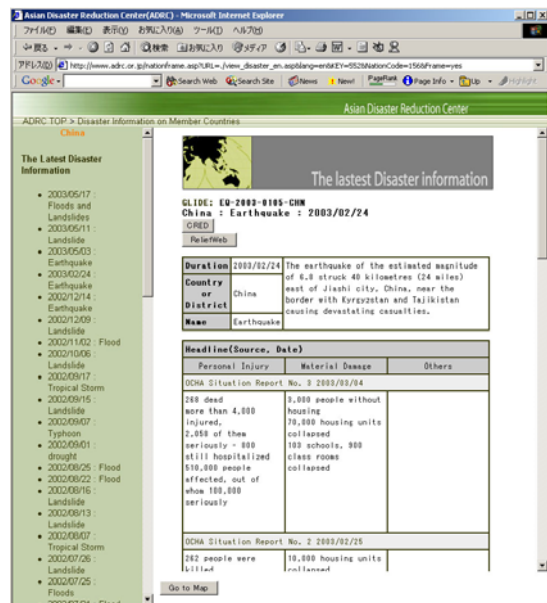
Asian Disaster Reduction Center(ADRC) - Microsoft Internet Explorer

ファイル(F) 編集(E) 表示(V) お気に入り(A) ツール(T) ヘルプ(H)

戻る 検索 お気に入り メディア

アドレス(D) http://www.adrc.or.jp/nationframe.asp?URL=./view_disaster_en.asp&lang=en&KEY=552&NationCode=156&Frame=yes

Google Search Web Search Site News New! PageRank Page Info Up Highlight

Asian Disaster Reduction Center

ADRC TOP > Disaster Information on Member Countries

China

The Latest Disaster Information

- 2003/05/17 : Floods and Landslides
- 2003/05/11 : Landslide
- 2003/05/03 : Earthquake
- 2003/02/24 : Earthquake
- 2002/12/14 : Earthquake
- 2002/12/09 : Landslide
- 2002/11/02 : Flood
- 2002/10/06 : Landslide
- 2002/09/17 : Tropical Storm
- 2002/09/15 : Landslide
- 2002/09/07 : Typhoon
- 2002/09/01 : drought
- 2002/08/25 : Flood
- 2002/08/22 : Flood
- 2002/08/16 : Landslide
- 2002/08/13 : Landslide
- 2002/08/07 : Tropical Storm
- 2002/07/26 : Landslide
- 2002/07/25 : Floods

The lastest Disaster information

GLIDE: EQ-2003-0105-CHN
China : Earthquake : 2003/02/24

CRED
ReliefWeb

| Duration | 2003/02/24 | The earthquake of the estimated magnitude of 6.8 struck 40 kilometres (24 miles) east of Jiashi city, China, near the border with Kyrgyzstan and Tajikistan causing devastating casualties. |
|---|---|---|
| Country or District | China | |
| Name | Earthquake | |

Headline(Source, Date)

| Personal Injury | Material Damage | Others |
|---|---|---|
| OCHA Situation Report No. 3 2003/03/04 | | |
| 268 dead more than 4,000 injured, 2,058 of them seriously - 800 still hospitalized 510,000 people affected, out of whom 100,000 seriously | 3,000 people without housing 70,000 housing units collapsed 103 schools, 900 class rooms collapsed | |
| OCHA Situation Report No. 2 2003/02/25 | | |
| 262 people were killed | 10,000 housing units collapsed | |

Go to Map